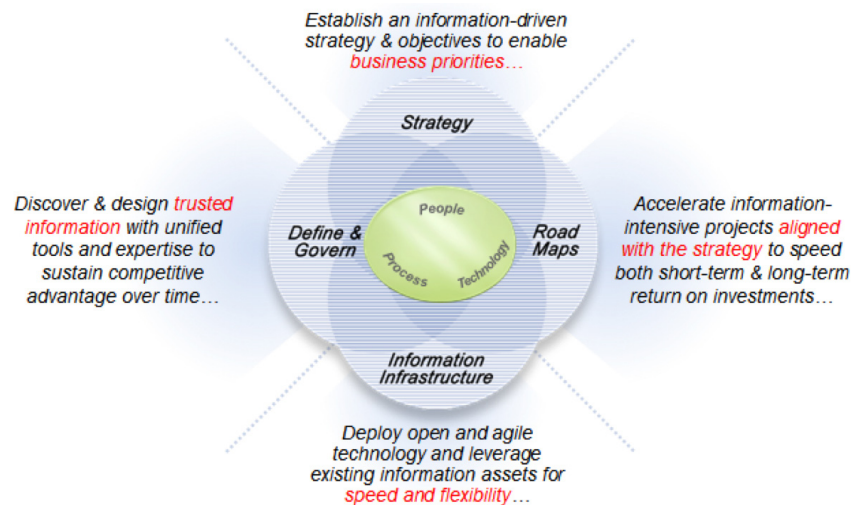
Establish an information-driven strategy & objectives to enable business priorities…

Strategy

Discover & design trusted information with unified tools and expertise to sustain competitive advantage over time…

Define & Govern

People

Process

Technology

Road Maps

Accelerate information-intensive projects aligned with the strategy to speed both short-term & long-term return on investments…

Information Infrastructure

Deploy open and agile technology and leverage existing information assets for speed and flexibility…